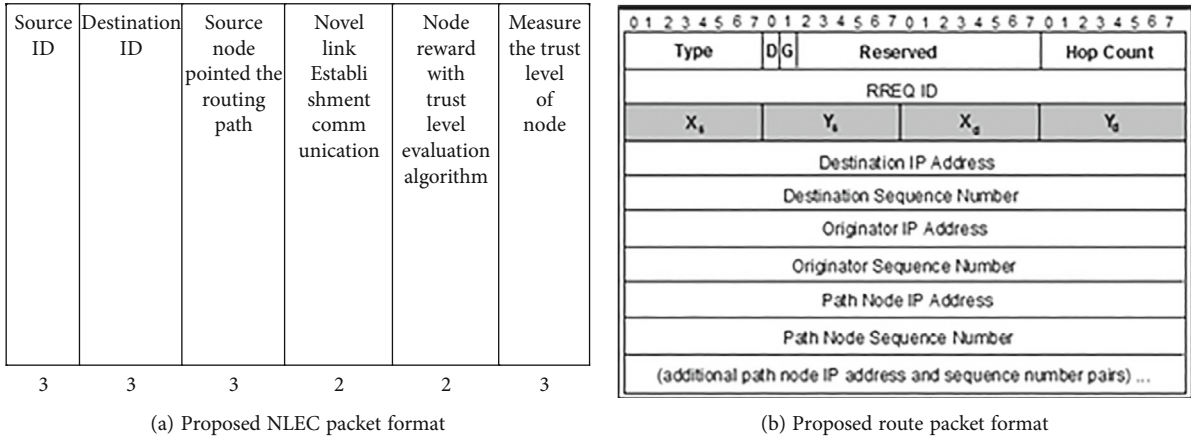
| Source ID | Destination ID | Source node pointed the routing path | Novel link Establi shment comm unication | Node reward with trust level evaluation algorithm | Measure the trust level of node |
|---|---|---|---|---|---|
| 3 | 3 | 3 | 2 | 2 | 3 |

(a) Proposed NLEC packet format

0 1 2 3 4 5 6 7 0 1 2 3 4 5 6 7 0 1 2 3 4 5 6 7 0 1 2 3 4 5 6 7

| Type | D | G | Reserved | Hop Count |
|---|---|---|---|---|

RREQ ID

| $X_s$ | $Y_s$ | $X_d$ | $Y_d$ |
|---|---|---|---|

Destination IP Address

Destination Sequence Number

Originator IP Address

Originator Sequence Number

Path Node IP Address

Path Node Sequence Number

(additional path node IP address and sequence number pairs) ...

(b) Proposed route packet format